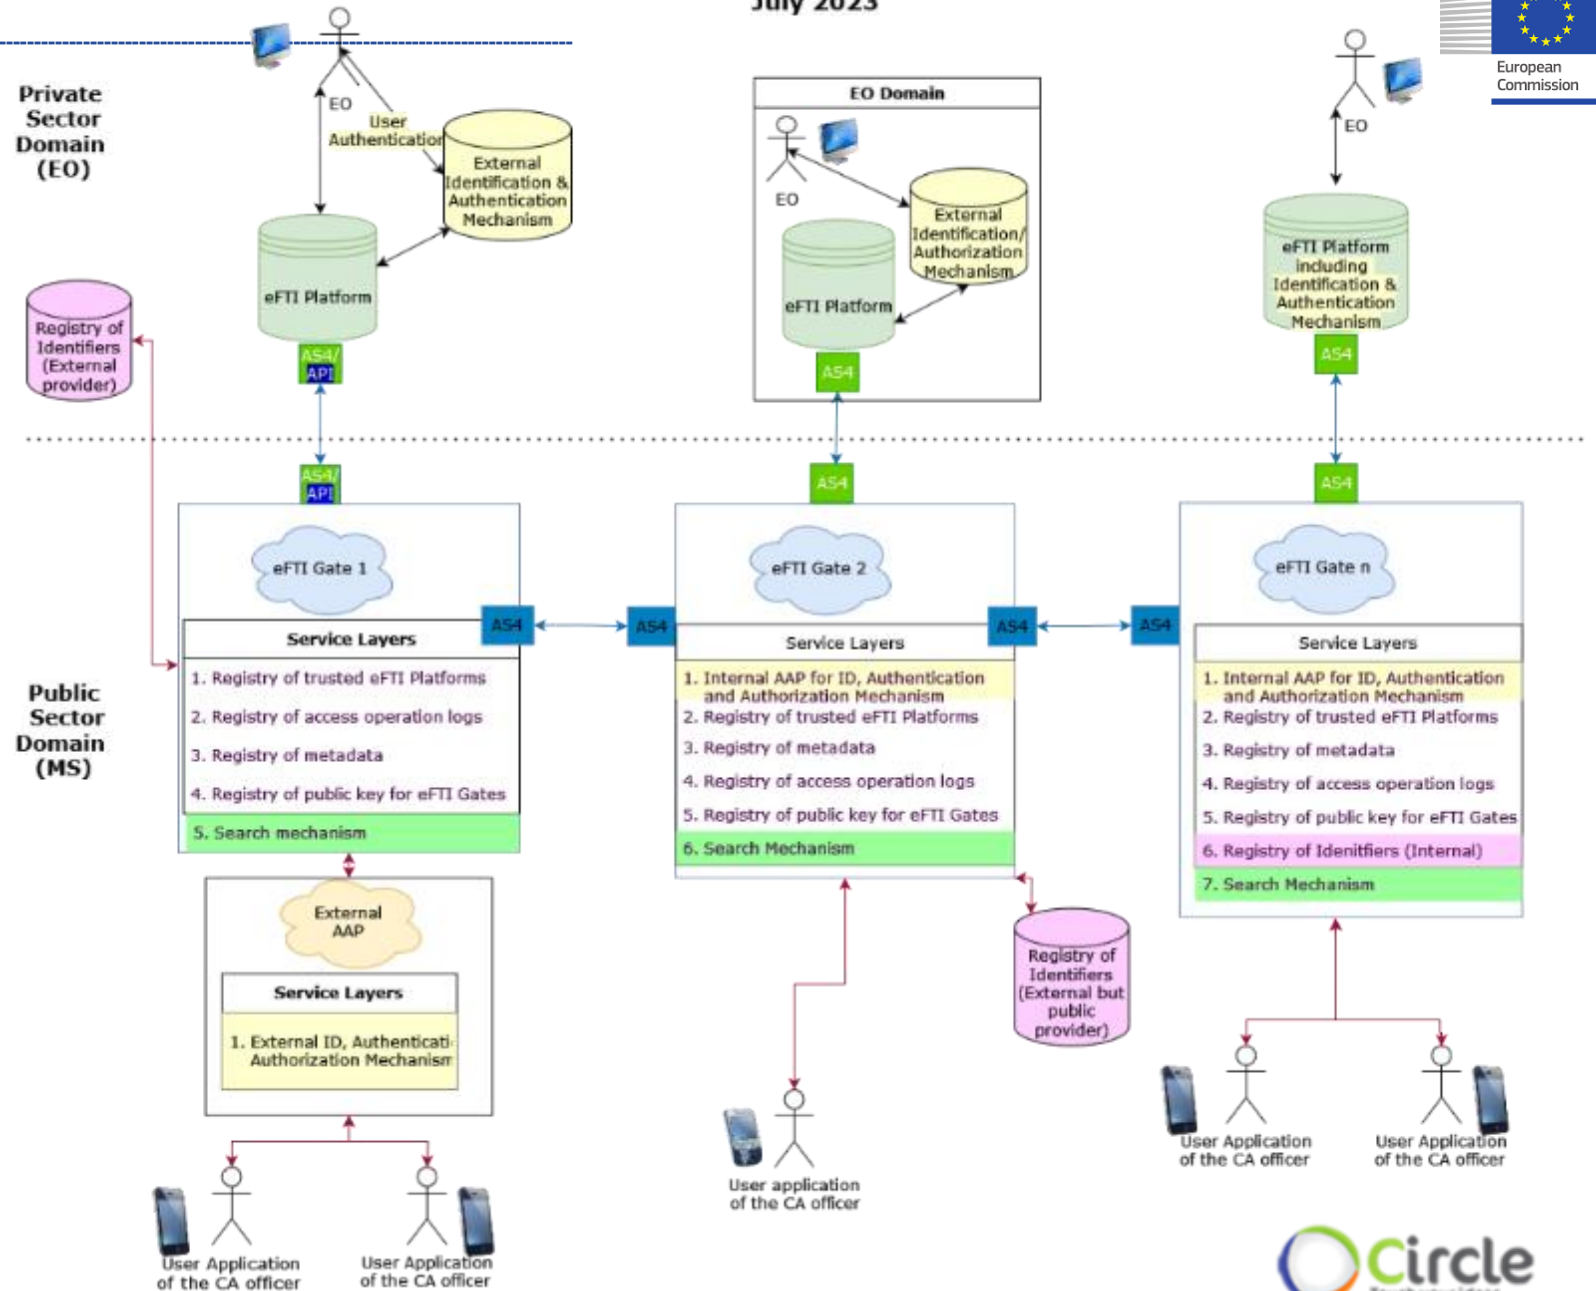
July 2023

European Commission

Private Sector Domain (EO)

EO

User Authentication

External Identification & Authentication Mechanism

eFTI Platform

AS4/ API

Registry of Identifiers (External provider)

EO Domain

EO

External Identification/ Authorization Mechanism

eFTI Platform

AS4

EO

eFTI Platform including Identification & Authentication Mechanism

AS4

AS4/ API

AS4

AS4

eFTI Gate 1

AS4

AS4

eFTI Gate 2

AS4

AS4

eFTI Gate n

Service Layers
1. Registry of trusted eFTI Platforms
2. Registry of access operation logs
3. Registry of metadata
4. Registry of public key for eFTI Gates
5. Search mechanism

Service Layers
1. Internal AAP for ID, Authentication and Authorization Mechanism
2. Registry of trusted eFTI Platforms
3. Registry of metadata
4. Registry of access operation logs
5. Registry of public key for eFTI Gates
6. Search Mechanism

Service Layers
1. Internal AAP for ID, Authentication and Authorization Mechanism
2. Registry of trusted eFTI Platforms
3. Registry of metadata
4. Registry of access operation logs
5. Registry of public key for eFTI Gates
6. Registry of Idenitfiers (Internal)
7. Search Mechanism

Public Sector Domain (MS)

External AAP

Service Layers
1. External ID, Authenticati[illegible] Authorization Mechanism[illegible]

Registry of Identifiers (External but public provider)

User Application of the CA officer

User Application of the CA officer

User application of the CA officer

User Application of the CA officer

User Application of the CA officer

Circle